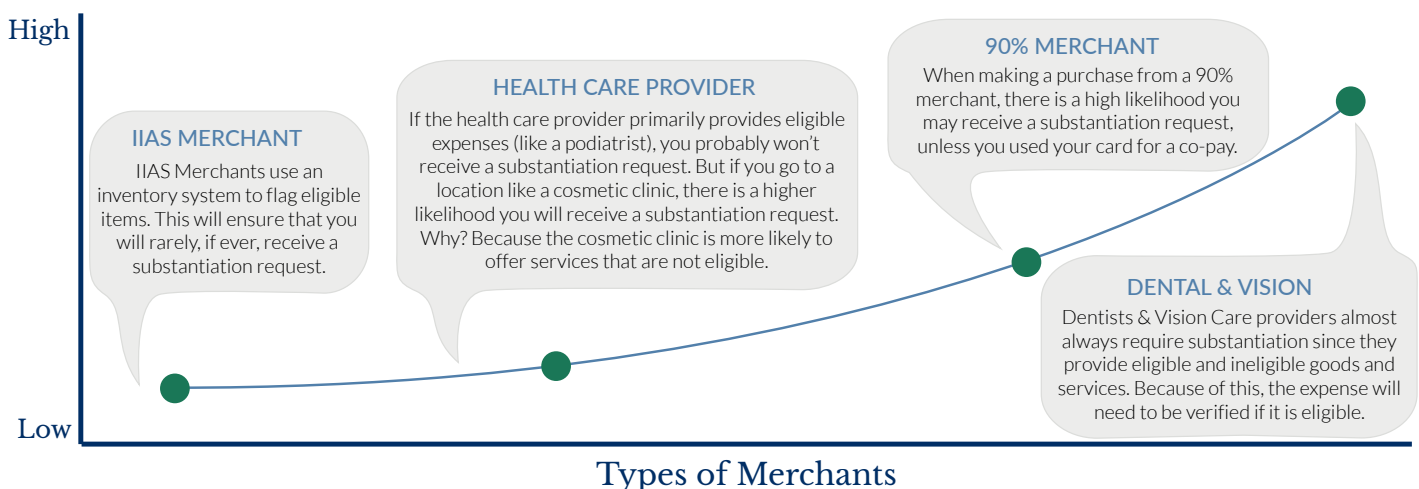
High

Low

IIAS MERCHANT

IIAS Merchants use an inventory system to flag eligible items. This will ensure that you will rarely, if ever, receive a substantiation request.

HEALTH CARE PROVIDER

If the health care provider primarily provides eligible expenses (like a podiatrist), you probably won't receive a substantiation request. But if you go to a location like a cosmetic clinic, there is a higher likelihood you will receive a substantiation request. Why? Because the cosmetic clinic is more likely to offer services that are not eligible.

90% MERCHANT

When making a purchase from a 90% merchant, there is a high likelihood you may receive a substantiation request, unless you used your card for a co-pay.

DENTAL & VISION

Dentists & Vision Care providers almost always require substantiation since they provide eligible and ineligible goods and services. Because of this, the expense will need to be verified if it is eligible.

Types of Merchants